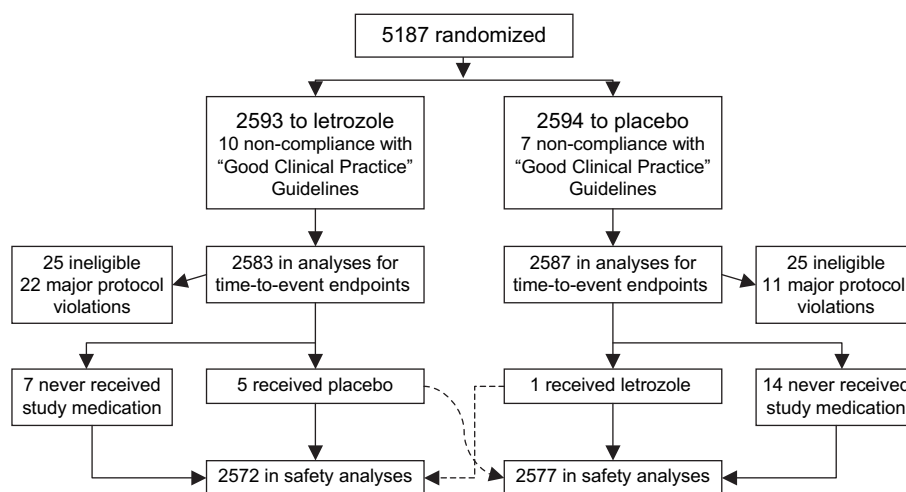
5187 randomized

2593 to letrozole
10 non-compliance with "Good Clinical Practice" Guidelines

2594 to placebo
7 non-compliance with "Good Clinical Practice" Guidelines

25 ineligible
22 major protocol violations

2583 in analyses for time-to-event endpoints

2587 in analyses for time-to-event endpoints

25 ineligible
11 major protocol violations

7 never received study medication

5 received placebo

1 received letrozole

14 never receive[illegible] study medication

2572 in safety analyses

2577 in safety analyses